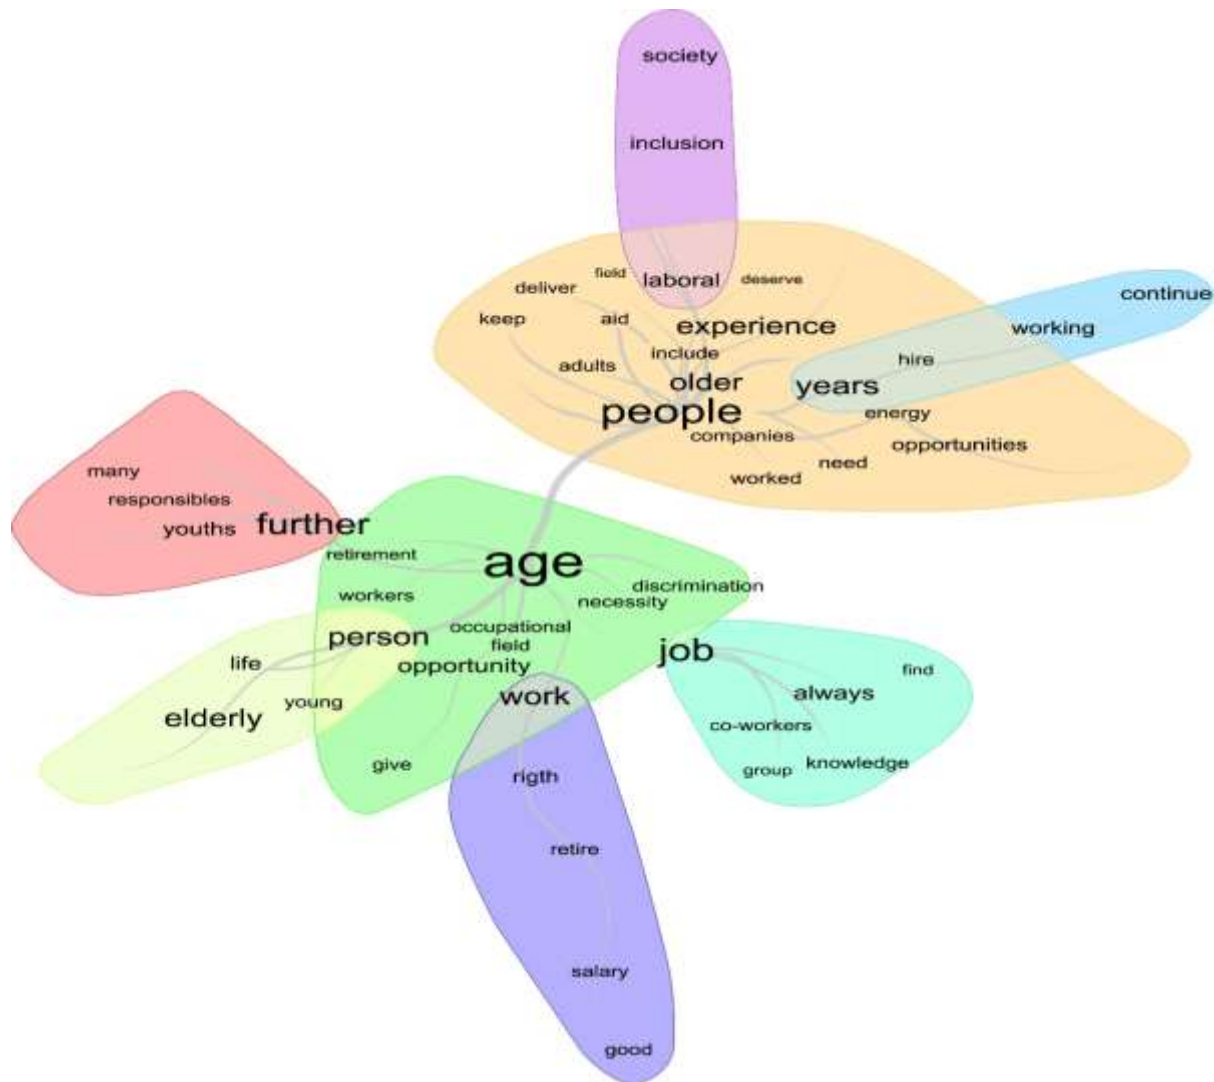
society

inclusion

field laboral deserve
deliver
keep aid experience
include
adults
older years
people
companies
worked need

continue
working
hire
energy
opportunities

many
responsibles
youths further

retirement
age
discrimination
workers necessity
person occupational
field
opportunity
work
give

life
young
elderly

job
find
always
co-workers
group knowledge

rigth
retire
salary
good